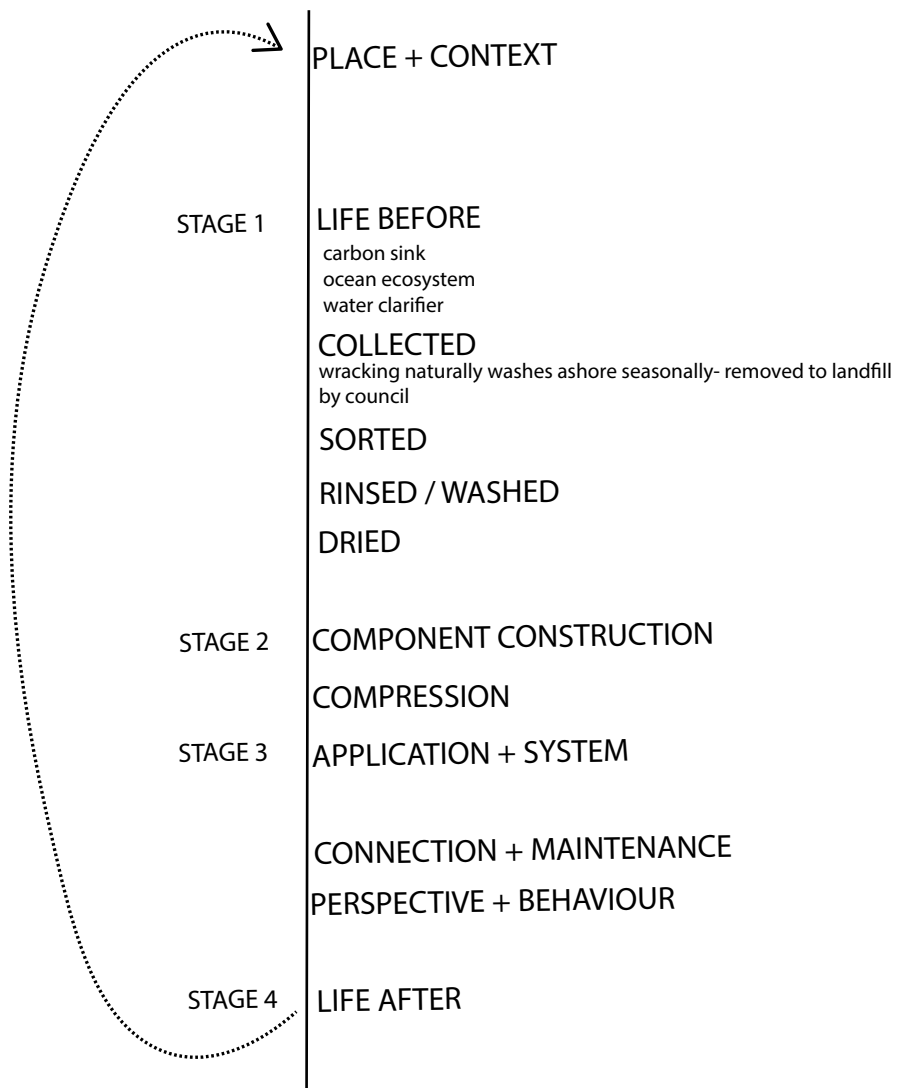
PLACE + CONTEXT

STAGE 1

LIFE BEFORE
carbon sink
ocean ecosystem
water clarifier

COLLECTED
wracking naturally washes ashore seasonally- removed to landfill by council

SORTED

RINSED / WASHED

DRIED

STAGE 2

COMPONENT CONSTRUCTION

COMPRESSION

STAGE 3

APPLICATION + SYSTEM

CONNECTION + MAINTENANCE

PERSPECTIVE + BEHAVIOUR

STAGE 4

LIFE AFTER